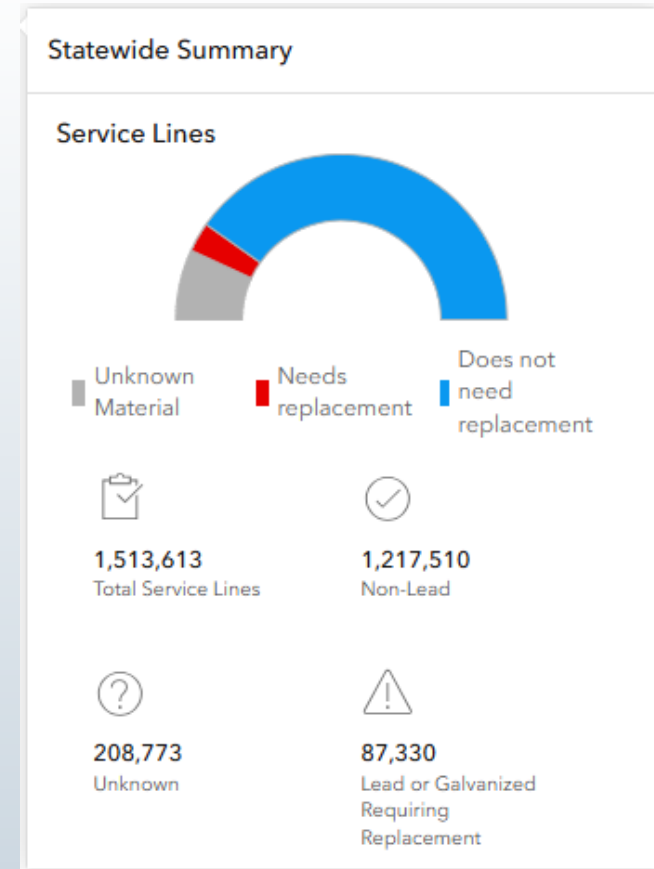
Statewide Summary

Service Lines

Unknown Material

Needs replacement

Does not need replacement

1,513,613
Total Service Lines

1,217,510
Non-Lead

208,773
Unknown

87,330
Lead or Galvanized Requiring Replacement